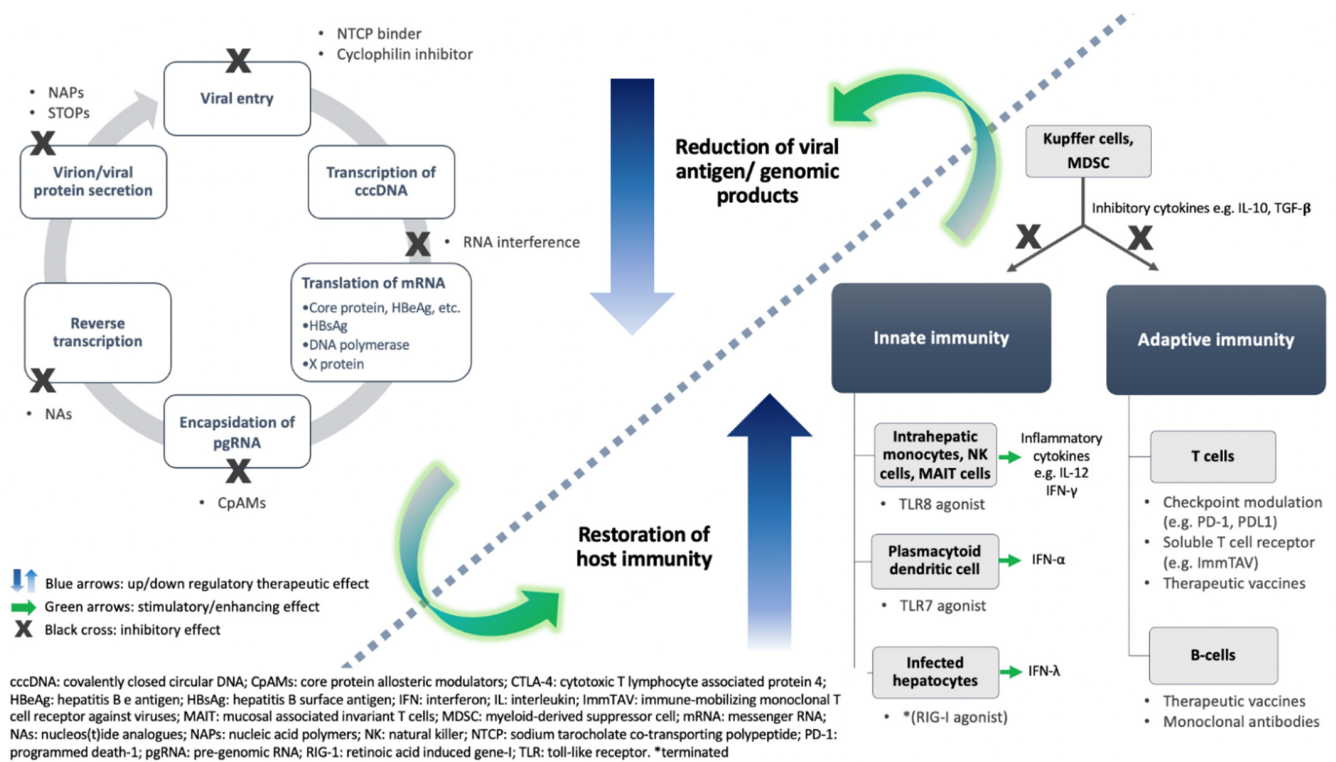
• NTCP binder
• Cyclophilin inhibitor

X

Viral entry

• NAPs
• STOPs

X

Virion/viral protein secretion

Transcription of cccDNA

X • RNA interference

Translation of mRNA
•Core protein, HBeAg, etc.
•HBsAg
•DNA polymerase
•X protein

Reverse transcription

X

• NAs

Encapsidation of pgRNA

X

• CpAMs

Reduction of viral antigen/ genomic products

Restoration of host immunity

Kupffer cells, MDSC

Inhibitory cytokines e.g. IL-10, TGF-$\beta$

X X

Innate immunity

Adaptive immunity

Intrahepatic monocytes, NK cells, MAIT cells

Inflammatory cytokines e.g. IL-12 IFN-γ

• TLR8 agonist

Plasmacytoid dendritic cell

IFN-α

• TLR7 agonist

Infected hepatocytes

IFN-λ

• *(RIG-I agonist)

T cells

• Checkpoint modulation (e.g. PD-1, PDL1)
• Soluble T cell receptor (e.g. ImmTAV)
• Therapeutic vaccines

B-cells

• Therapeutic vaccines
• Monoclonal antibodies

Blue arrows: up/down regulatory therapeutic effect
Green arrows: stimulatory/enhancing effect
X Black cross: inhibitory effect

cccDNA: covalently closed circular DNA; CpAMs: core protein allosteric modulators; CTLA-4: cytotoxic T lymphocyte associated protein 4; HBeAg: hepatitis B e antigen; HBsAg: hepatitis B surface antigen; IFN: interferon; IL: interleukin; ImmTAV: immune-mobilizing monoclonal T cell receptor against viruses; MAIT: mucosal associated invariant T cells; MDSC: myeloid-derived suppressor cell; mRNA: messenger RNA; NAs: nucleos(t)ide analogues; NAPs: nucleic acid polymers; NK: natural killer; NTCP: sodium tarocholate co-transporting polypeptide; PD-1: programmed death-1; pgRNA: pre-genomic RNA; RIG-1: retinoic acid induced gene-I; TLR: toll-like receptor. *terminated